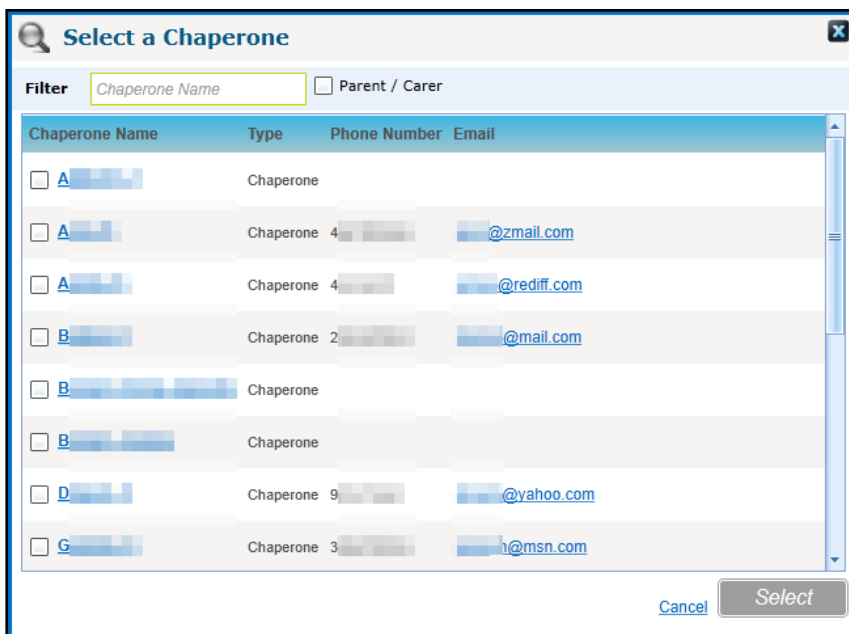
Select a Chaperone

Filter Chaperone Name Parent / Carer

| Chaperone Name | Type | Phone Number | Email |
|---|---|---|---|
| A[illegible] | Chaperone | | |
| A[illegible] | Chaperone | 4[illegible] | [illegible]@zmail.com |
| A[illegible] | Chaperone | 4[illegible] | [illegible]@rediff.com |
| B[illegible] | Chaperone | 2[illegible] | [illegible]@mail.com |
| B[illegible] | Chaperone | | |
| B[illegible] | Chaperone | | |
| D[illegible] | Chaperone | 9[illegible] | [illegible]@yahoo.com |
| G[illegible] | Chaperone | 3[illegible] | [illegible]h@msn.com |

Cancel Select